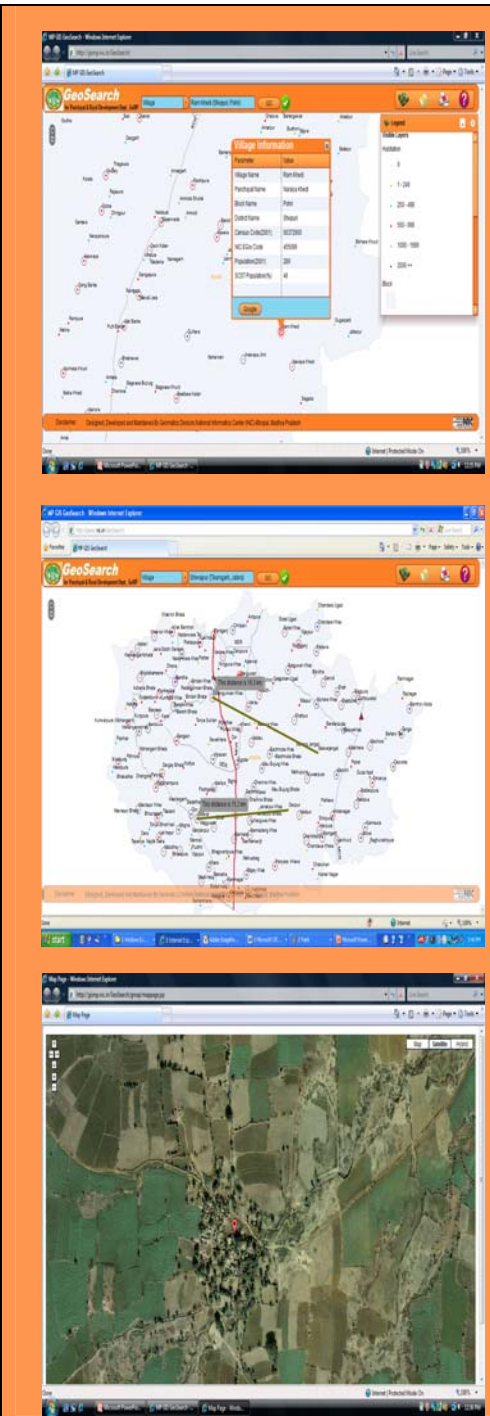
MP GIS GeoSearch - Windows Internet Explorer

GeoSearch

for Panchayat & Rural Development Dept., GoMP

Village

Ram Khedi (Bhopal, Pohri)

GO

Village Information

| Parameter | Value |
|---|---|
| Village Name | Ram Khedi |
| Panchayat Name | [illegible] |
| Block Name | Pohri |
| District Name | Bhopal |
| Census Code(2001) | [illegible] |
| NIC EGov Code | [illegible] |
| Population(2001) | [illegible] |
| SC/ST Population(%) | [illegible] |

Google

Legend

Visible Layers

Habitation

1 - 249

250 - 499

500 - 999

1000 - 1999

2000 ++

Block

Disclaimer

Designed, Developed and Maintained By Geomatics Division National Informatics Center (NIC) Bhopal, Madhya Pradesh

NIC

Done

Internet | Protected Mode: On

100%

MP GIS GeoSearch - Windows Internet Explorer

GeoSearch

for Panchayat & Rural Development Dept., GoMP

Village

Sheopur (Tikamgarh, Jatara)

GO

Disclaimer

Designed, Developed and Maintained By Geomatics Division National Informatics Center (NIC) Bhopal, Madhya Pradesh

NIC

Done

Internet

100%

start

Map Page - Windows Internet Explorer

http://gismp.nic.in/GeoSearch/group/mappage.jsp

Map Page

Map

Satellite

Hybrid

Done

Internet | Protected Mode: On

100%